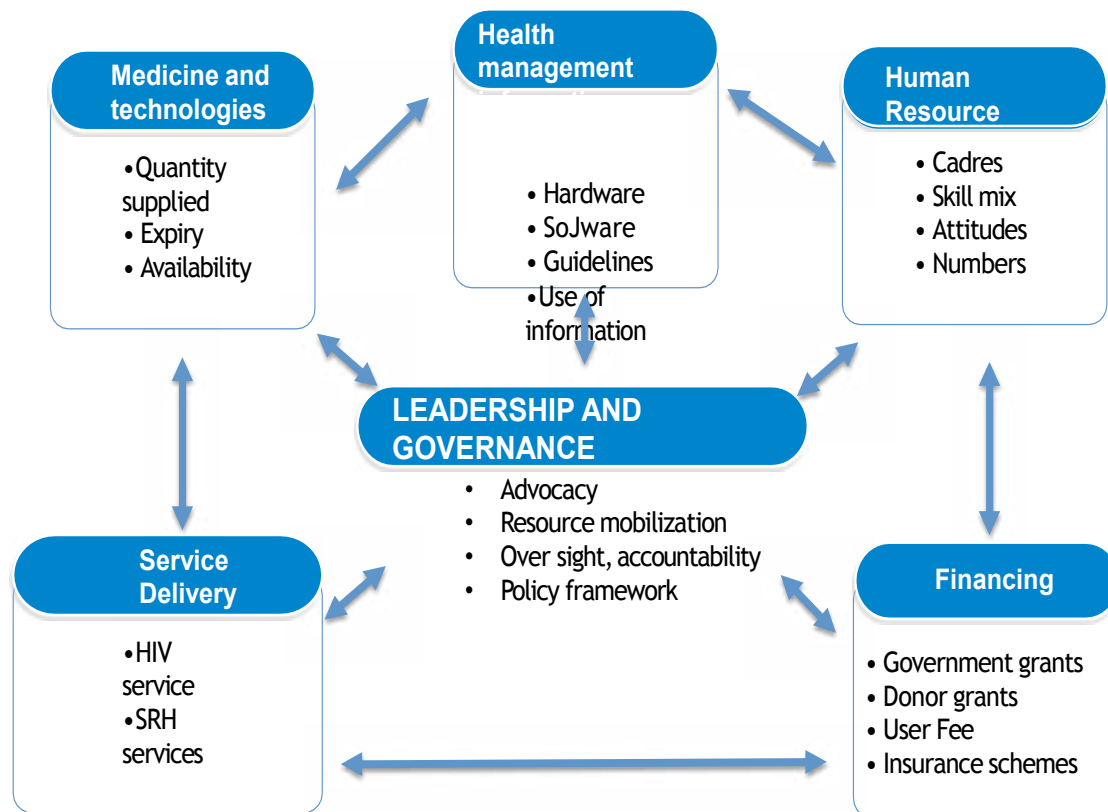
Medicine and technologies

•Quantity supplied
• Expiry
• Availability

Health management

• Hardware
• SoJware
• Guidelines
•Use of information

Human Resource

• Cadres
• Skill mix
• Attitudes
• Numbers

LEADERSHIP AND GOVERNANCE

• Advocacy
• Resource mobilization
• Over sight, accountability
• Policy framework

Service Delivery

•HIV service
•SRH services

Financing

• Government grants
• Donor grants
• User Fee
• Insurance schemes